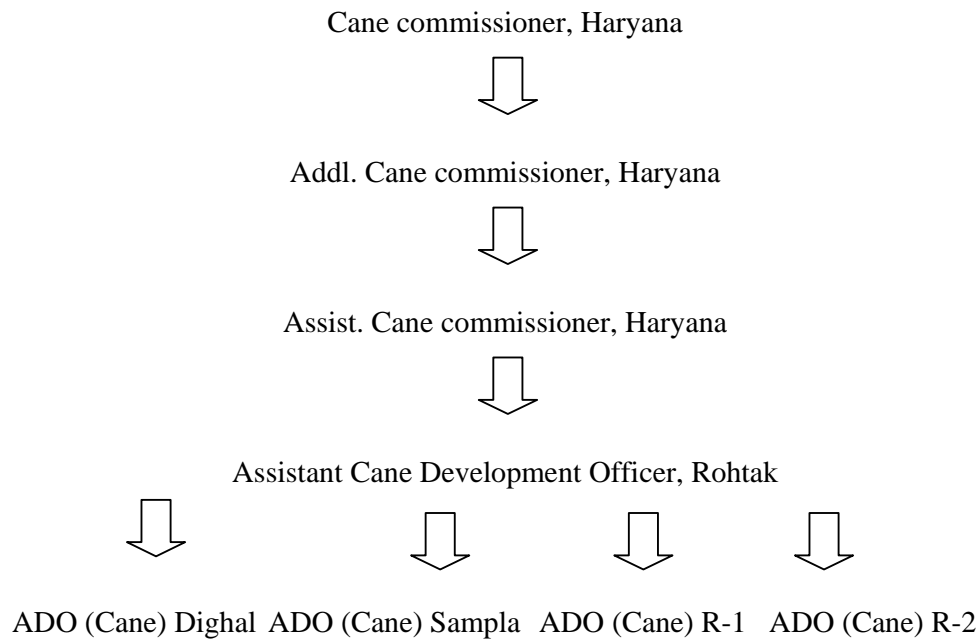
Cane commissioner, Haryana

Addl. Cane commissioner, Haryana

Assist. Cane commissioner, Haryana

Assistant Cane Development Officer, Rohtak

ADO (Cane) Dighal ADO (Cane) Sampla ADO (Cane) R-1 ADO (Cane) R-2